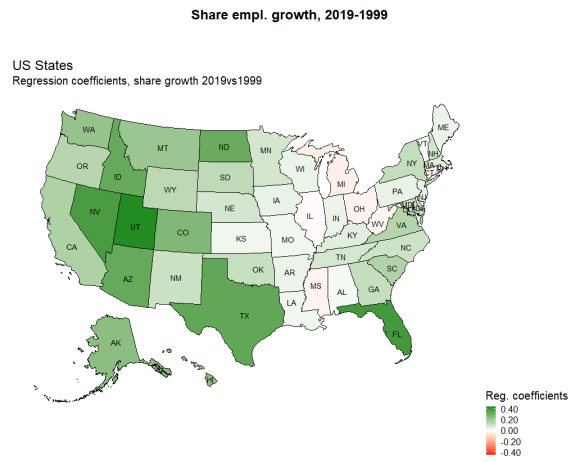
Share empl. growth, 2019-1999

US States
Regression coefficients, share growth 2019vs1999

WA
MT
ND
MN
ME
OR
ID
SD
WI
MI
NY
VT
NH
MA
WY
IA
PA
NV
NE
IL
IN
OH
UT
CO
KS
MO
WV
VA
CA
KY
NC
TN
AZ
OK
AR
SC
NM
MS
AL
GA
LA
TX
FL
AK

Reg. coefficients
0.40
0.20
0.00
-0.20
-0.40